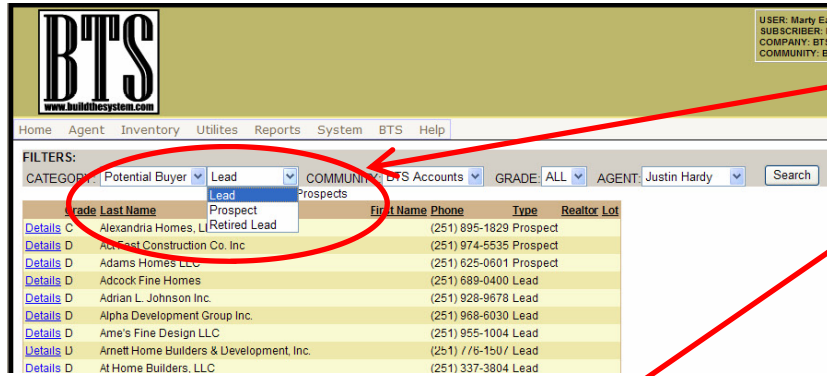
BTS
www.buildthesystem.com

USER: Marty Ea
SUBSCRIBER:
COMPANY: BTS
COMMUNITY: B

Home Agent Inventory Utilites Reports System BTS Help

FILTERS:
CATEGORY: Potential Buyer Lead COMMUNITY: BTS Accounts GRADE: ALL AGENT: Justin Hardy Search

Lead
Prospect
Retired Lead
Prospects

| | Grade | Last Name | First Name | Phone | Type | Realtor | Lot |
|---|---|---|---|---|---|---|---|
| Details | C | Alexandria Homes, LL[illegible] | | (251) 895-1829 | Prospect | | |
| Details | D | Act Fast Construction Co. Inc | | (251) 974-5535 | Prospect | | |
| Details | D | Adams Homes LLC | | (251) 625-0601 | Prospect | | |
| Details | D | Adcock Fine Homes | | (251) 689-0400 | Lead | | |
| Details | D | Adrian L. Johnson Inc. | | (251) 928-9678 | Lead | | |
| Details | D | Alpha Development Group Inc. | | (251) 968-6030 | Lead | | |
| Details | D | Ame's Fine Design LLC | | (251) 955-1004 | Lead | | |
| Details | D | Arnett Home Builders & Development, Inc. | | (251) 776-1507 | Lead | | |
| Details | D | At Home Builders, LLC | | (251) 337-3804 | Lead | | |